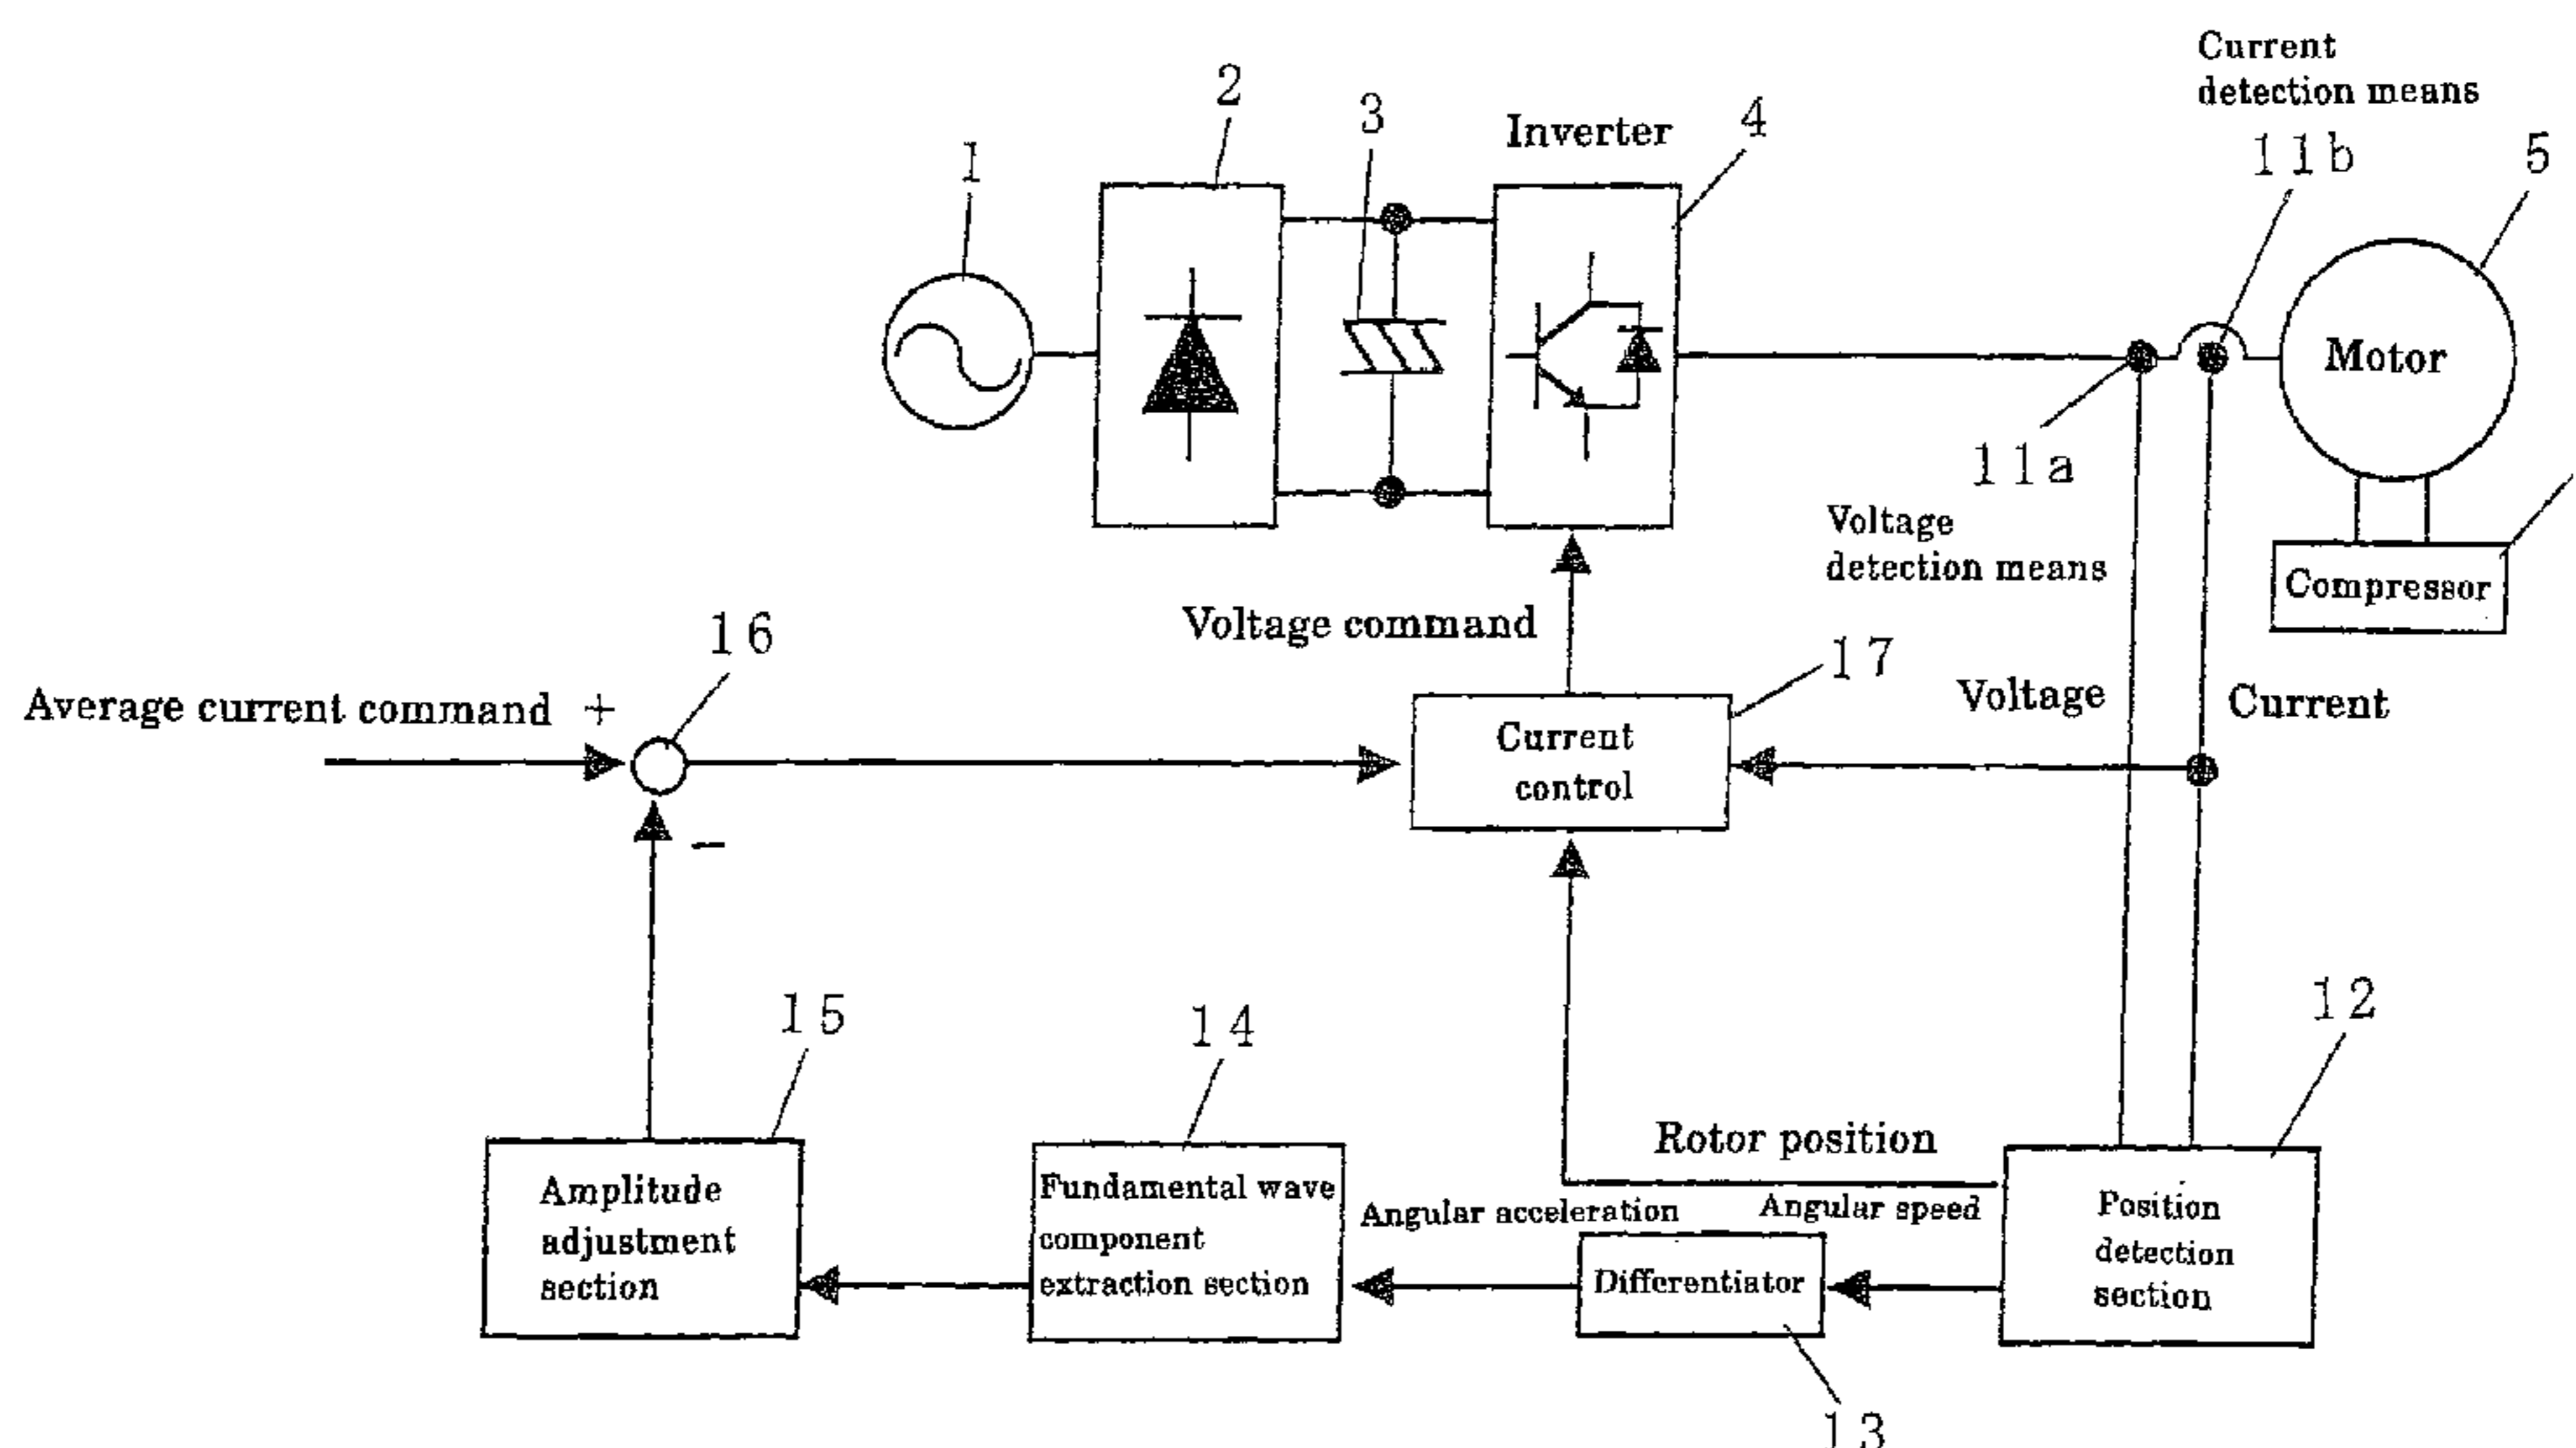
Current detection means

2

3

Inverter

4

1

11b

5

Motor

11a

Voltage detection means

Compressor

Voltage command

16

17

Average current command +

Voltage

Current

Current control

–

15

14

12

Rotor position

Amplitude adjustment section

Fundamental wave component extraction section

Angular acceleration

Angular speed

Position detection section

Differentiator

13